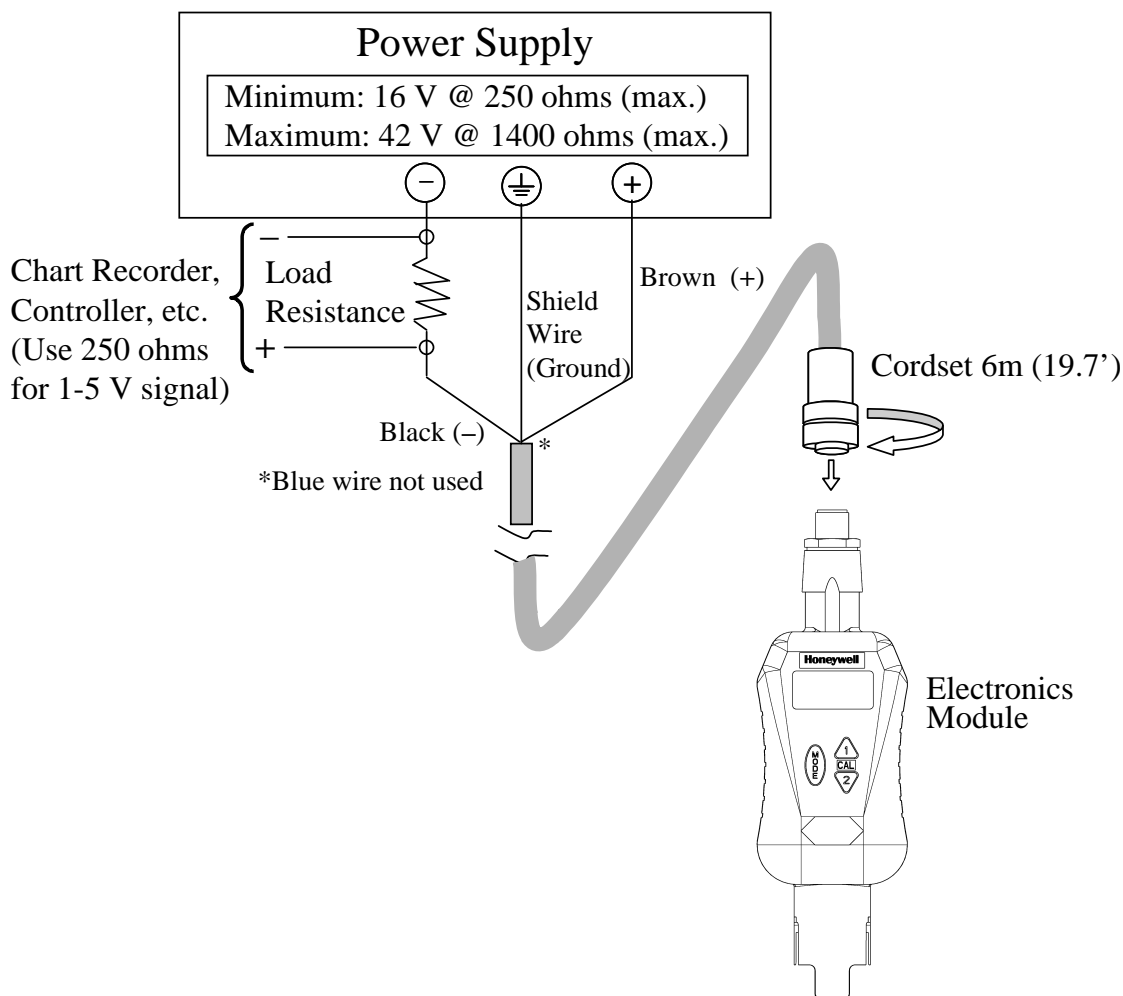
Power Supply

Minimum: 16 V @ 250 ohms (max.)
Maximum: 42 V @ 1400 ohms (max.)

−
+

Chart Recorder, Controller, etc. (Use 250 ohms for 1-5 V signal)

–
Load Resistance
+

Shield Wire (Ground)

Brown (+)

Cordset 6m (19.7')

Black (–)

*

*Blue wire not used

Honeywell

MODE

1
CAL
2

Electronics Module